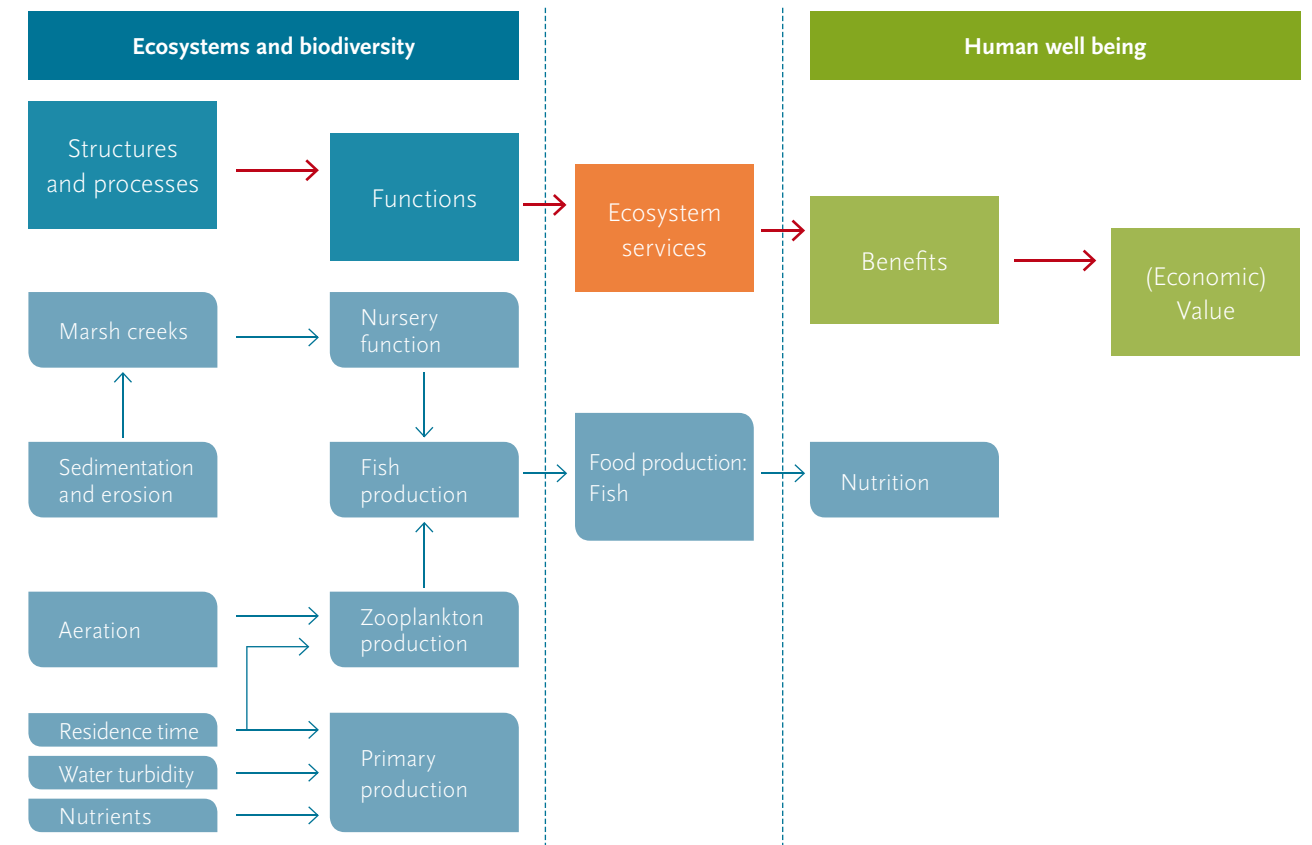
Ecosystems and biodiversity

Human well being

Structures and processes

Functions

Ecosystem services

Benefits

(Economic) Value

Marsh creeks

Nursery function

Sedimentation and erosion

Fish production

Food production: Fish

Nutrition

Aeration

Zooplankton production

Residence time

Water turbidity

Nutrients

Primary production